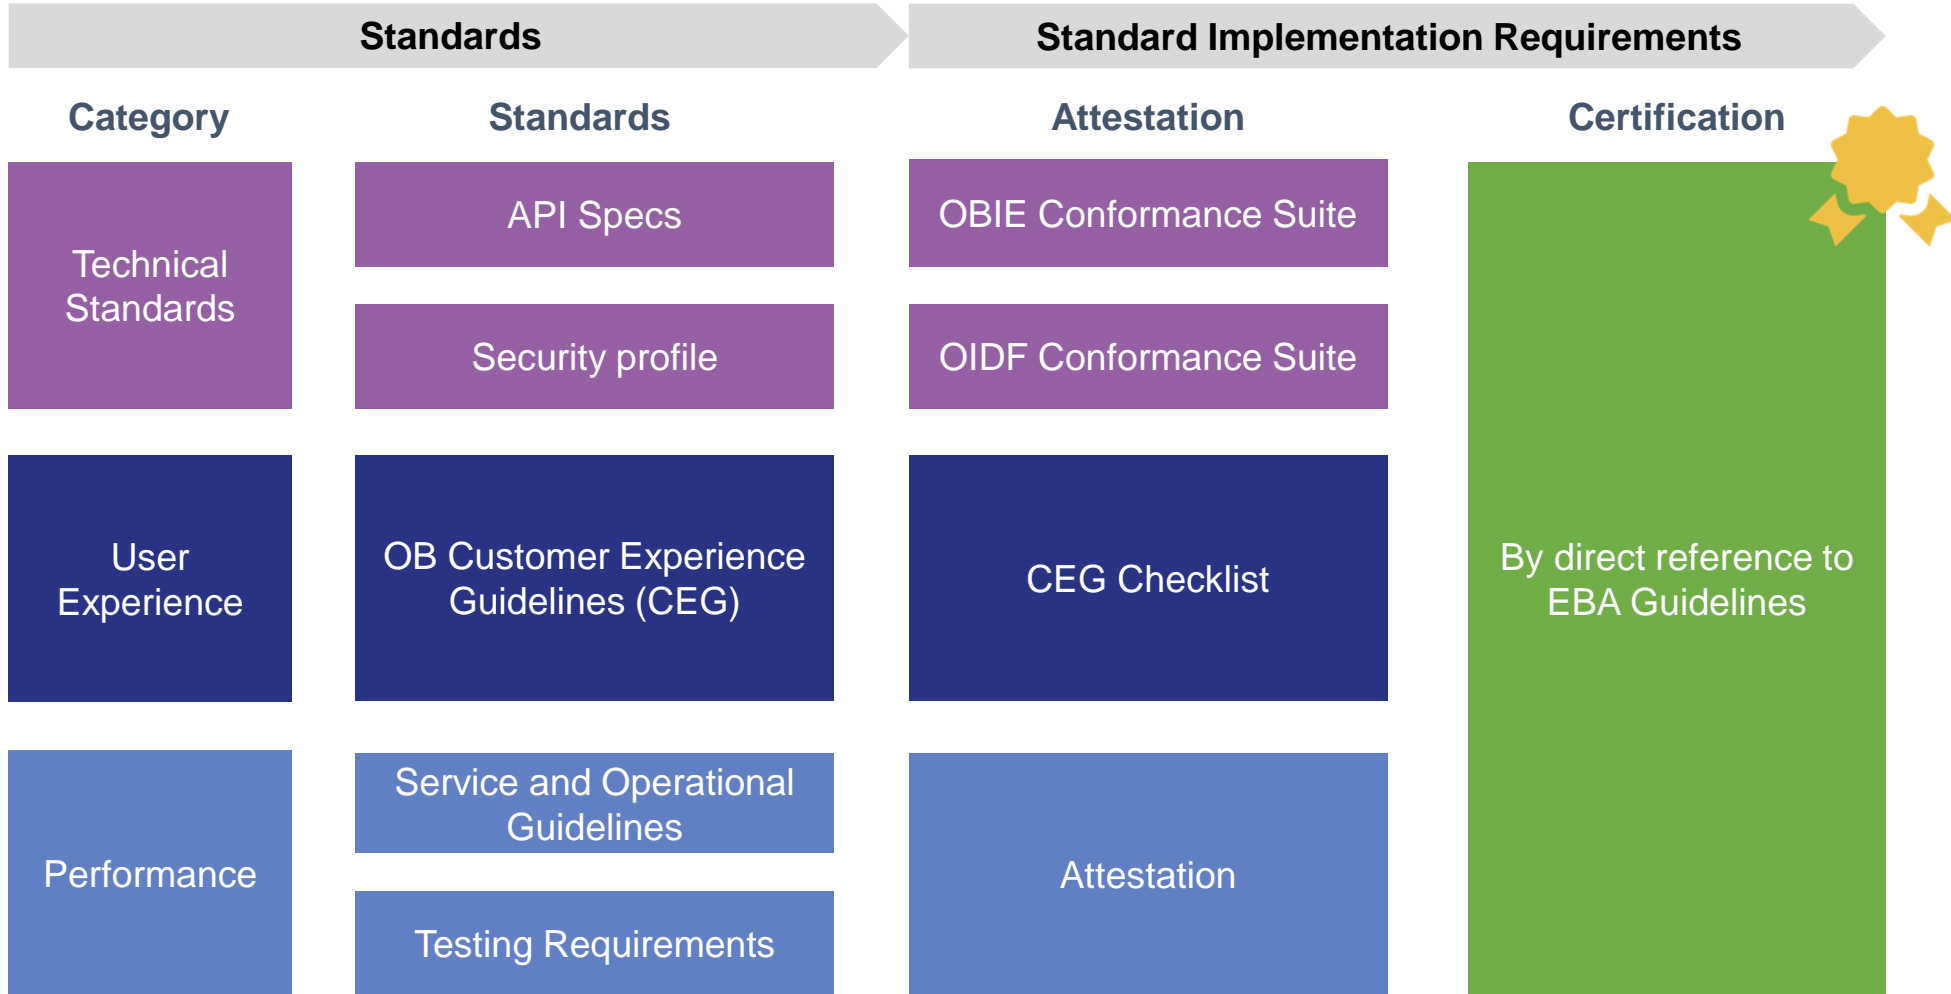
Standards

Standard Implementation Requirements

Category

Standards

Attestation

Certification

Technical Standards

API Specs

Security profile

OBIE Conformance Suite

OIDF Conformance Suite

User Experience

OB Customer Experience Guidelines (CEG)

CEG Checklist

By direct reference to EBA Guidelines

Performance

Service and Operational Guidelines

Testing Requirements

Attestation